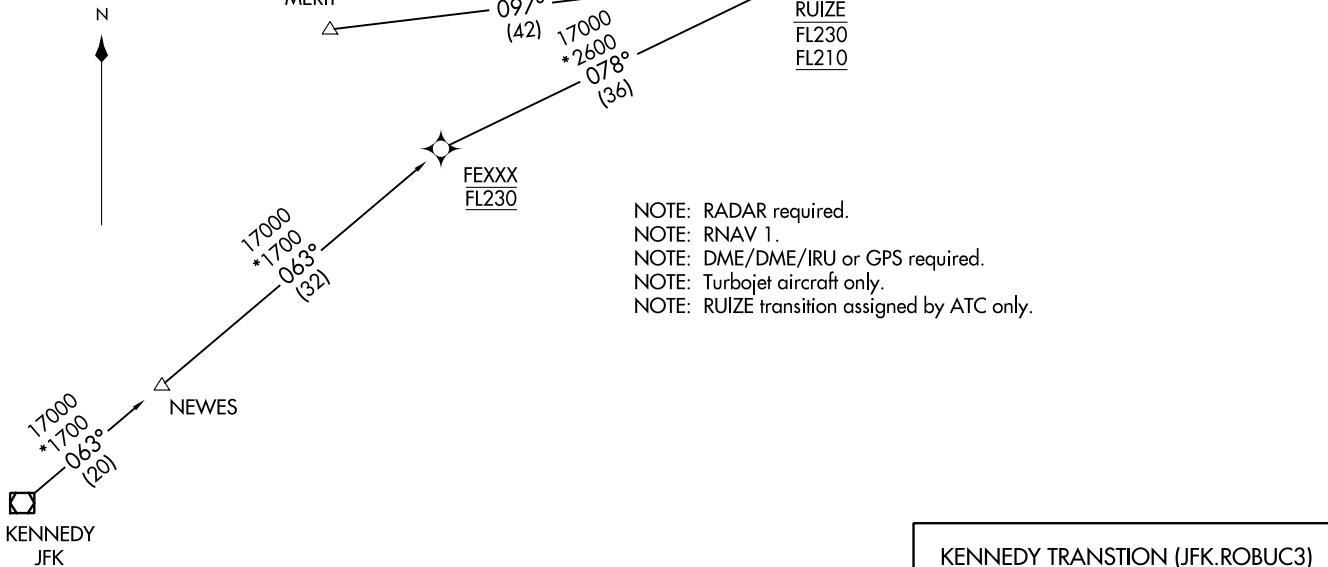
N

MERIT

097°
(42)

17000
*2600
078°
(36)

RUIZE
FL230
FL210

FEXXX
FL230

17000
*1700
063°
(32)

NOTE: RADAR required.
NOTE: RNAV 1.
NOTE: DME/DME/IRU or GPS required.
NOTE: Turbojet aircraft only.
NOTE: RUIZE transition assigned by ATC only.

NEWES

17000
*1700
063°
(20)

KENNEDY
JFK

KENNEDY TRANSTION (JFK.ROBUC3)